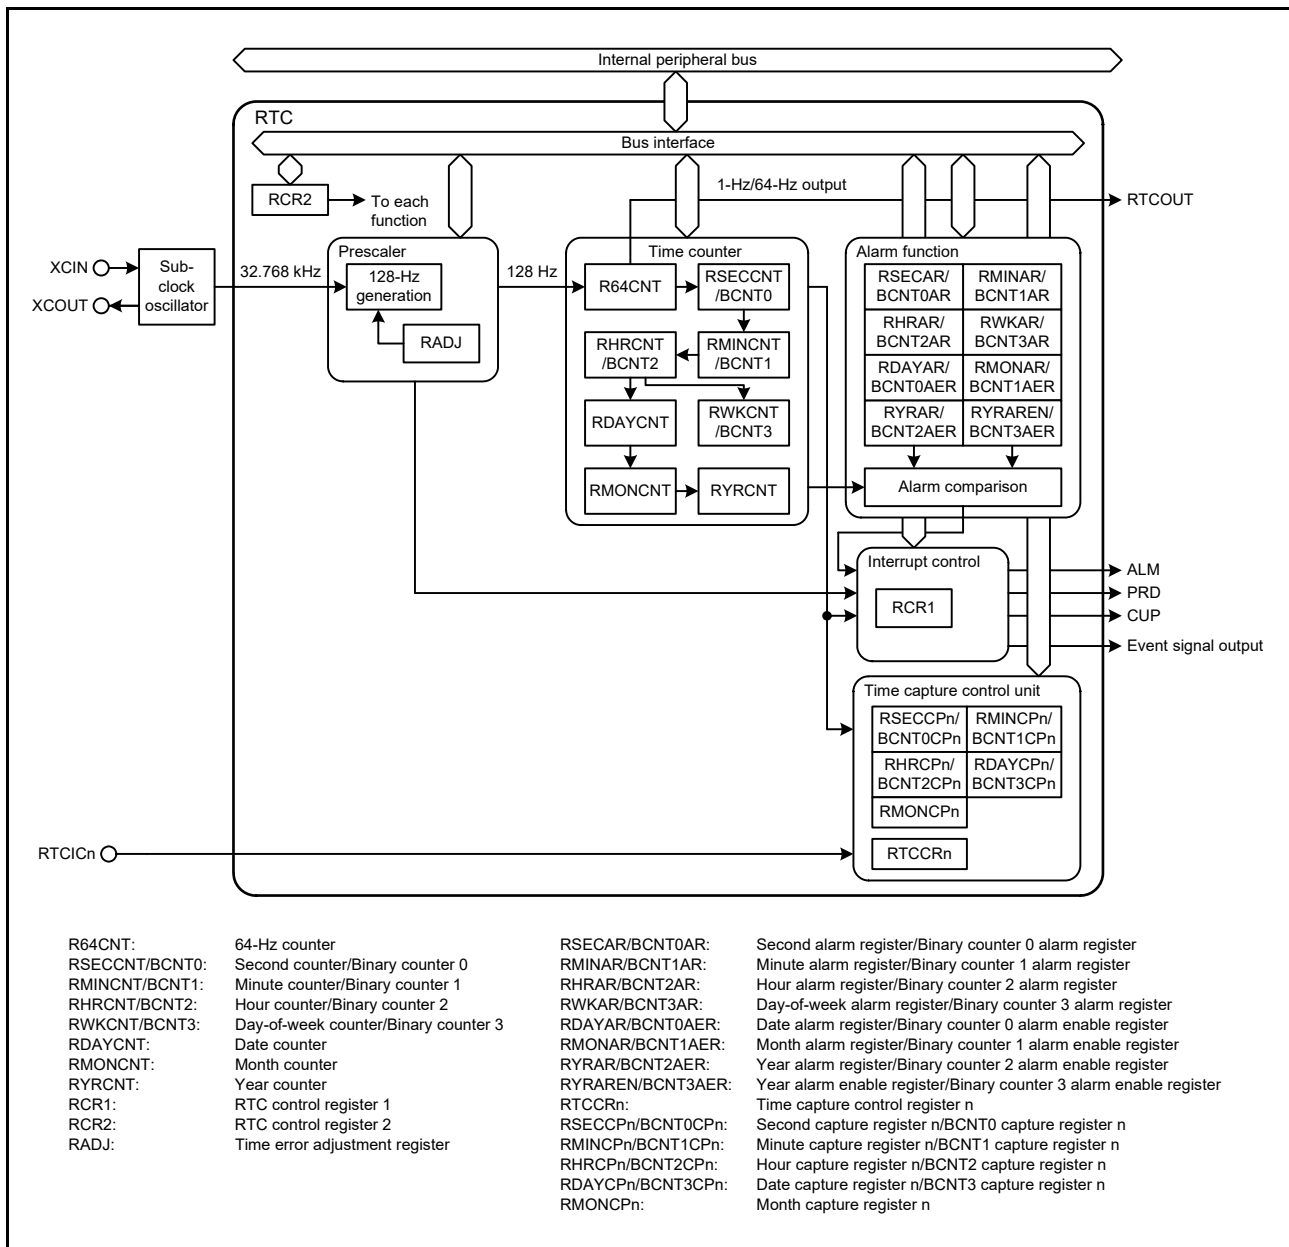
Internal peripheral bus

RTC

Bus interface

RCR2

To each function

1-Hz/64-Hz output

RTCOUT

XCIN

XCOUT

Sub-clock oscillator

32.768 kHz

Prescaler

128-Hz generation

RADJ

128 Hz

Time counter

R64CNT

RSECCNT /BCNT0

RMINCNT /BCNT1

RHRCNT /BCNT2

RDAYCNT

RWKCNT /BCNT3

RMONCNT

RYRCNT

Alarm function

| RSECAR/ BCNT0AR | RMINAR/ BCNT1AR |
|---|---|
| RHRAR/ BCNT2AR | RWKAR/ BCNT3AR |
| RDAYAR/ BCNT0AER | RMONAR/ BCNT1AER |
| RYRAR/ BCNT2AER | RYRAREN/ BCNT3AER |

Alarm comparison

Interrupt control

RCR1

ALM

PRD

CUP

Event signal output

Time capture control unit

| RSECCPn/ BCNT0CPn | RMINCPn/ BCNT1CPn |
|---|---|
| RHRCPn/ BCNT2CPn | RDAYCPn/ BCNT3CPn |
| RMONCPn | |

RTCCRn

RTCICn

R64CNT: 64-Hz counter
RSECCNT/BCNT0: Second counter/Binary counter 0
RMINCNT/BCNT1: Minute counter/Binary counter 1
RHRCNT/BCNT2: Hour counter/Binary counter 2
RWKCNT/BCNT3: Day-of-week counter/Binary counter 3
RDAYCNT: Date counter
RMONCNT: Month counter
RYRCNT: Year counter
RCR1: RTC control register 1
RCR2: RTC control register 2
RADJ: Time error adjustment register

RSECAR/BCNT0AR: Second alarm register/Binary counter 0 alarm register
RMINAR/BCNT1AR: Minute alarm register/Binary counter 1 alarm register
RHRAR/BCNT2AR: Hour alarm register/Binary counter 2 alarm register
RWKAR/BCNT3AR: Day-of-week alarm register/Binary counter 3 alarm register
RDAYAR/BCNT0AER: Date alarm register/Binary counter 0 alarm enable register
RMONAR/BCNT1AER: Month alarm register/Binary counter 1 alarm enable register
RYRAR/BCNT2AER: Year alarm register/Binary counter 2 alarm enable register
RYRAREN/BCNT3AER: Year alarm enable register/Binary counter 3 alarm enable register
RTCCRn: Time capture control register n
RSECCPn/BCNT0CPn: Second capture register n/BCNT0 capture register n
RMINCPn/BCNT1CPn: Minute capture register n/BCNT1 capture register n
RHRCPn/BCNT2CPn: Hour capture register n/BCNT2 capture register n
RDAYCPn/BCNT3CPn: Date capture register n/BCNT3 capture register n
RMONCPn: Month capture register n